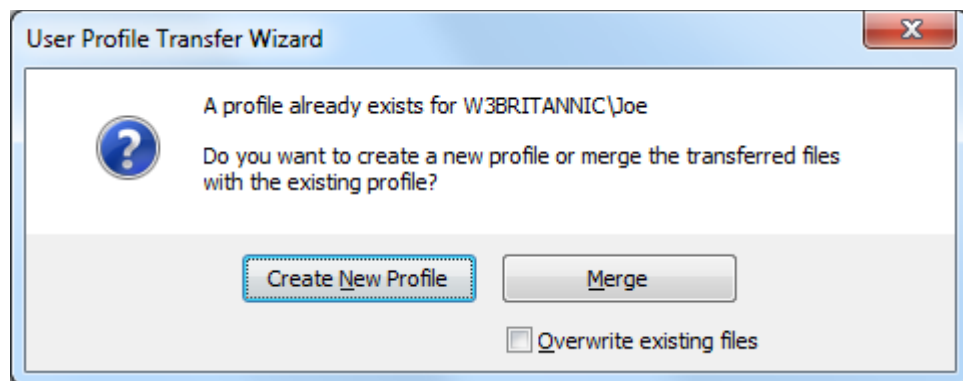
User Profile Transfer Wizard

A profile already exists for W3BRITANNIC\Joe

Do you want to create a new profile or merge the transferred files with the existing profile?

Create New Profile

Merge

Overwrite existing files